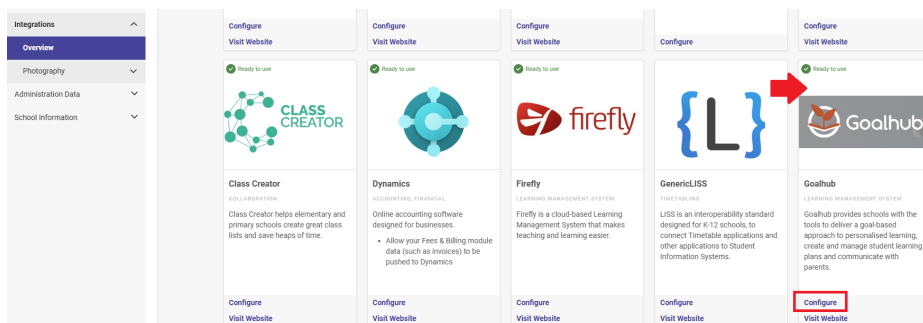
Integrations
Overview
Photography
Administration Data
School Information

Configure
Visit Website

Configure
Visit Website

Configure
Visit Website

Configure

Configure
Visit Website

Ready to use
CLASS CREATOR
Class Creator
COLLABORATION
Class Creator helps elementary and primary schools create great class lists and save heaps of time.
Configure
Visit Website

Ready to use
Dynamics
ACCOUNTING, FINANCIAL
Online accounting software designed for businesses.
- Allow your Fees & Billing module data (such as invoices) to be pushed to Dynamics
Configure
Visit Website

Ready to use
firefly
Firefly
LEARNING MANAGEMENT SYSTEM
Firefly is a cloud-based Learning Management System that makes teaching and learning easier.
Configure
Visit Website

{L}
GenericLISS
TIMETABLING
LISS is an interoperability standard designed for K-12 schools, to connect Timetable applications and other applications to Student Information Systems.
Configure
Visit Website

Ready to use
Goalhub
Goalhub
LEARNING MANAGEMENT SYSTEM
Goalhub provides schools with the tools to deliver a goal-based approach to personalised learning, create and manage student learning plans and communicate with parents.
Configure
Visit Website